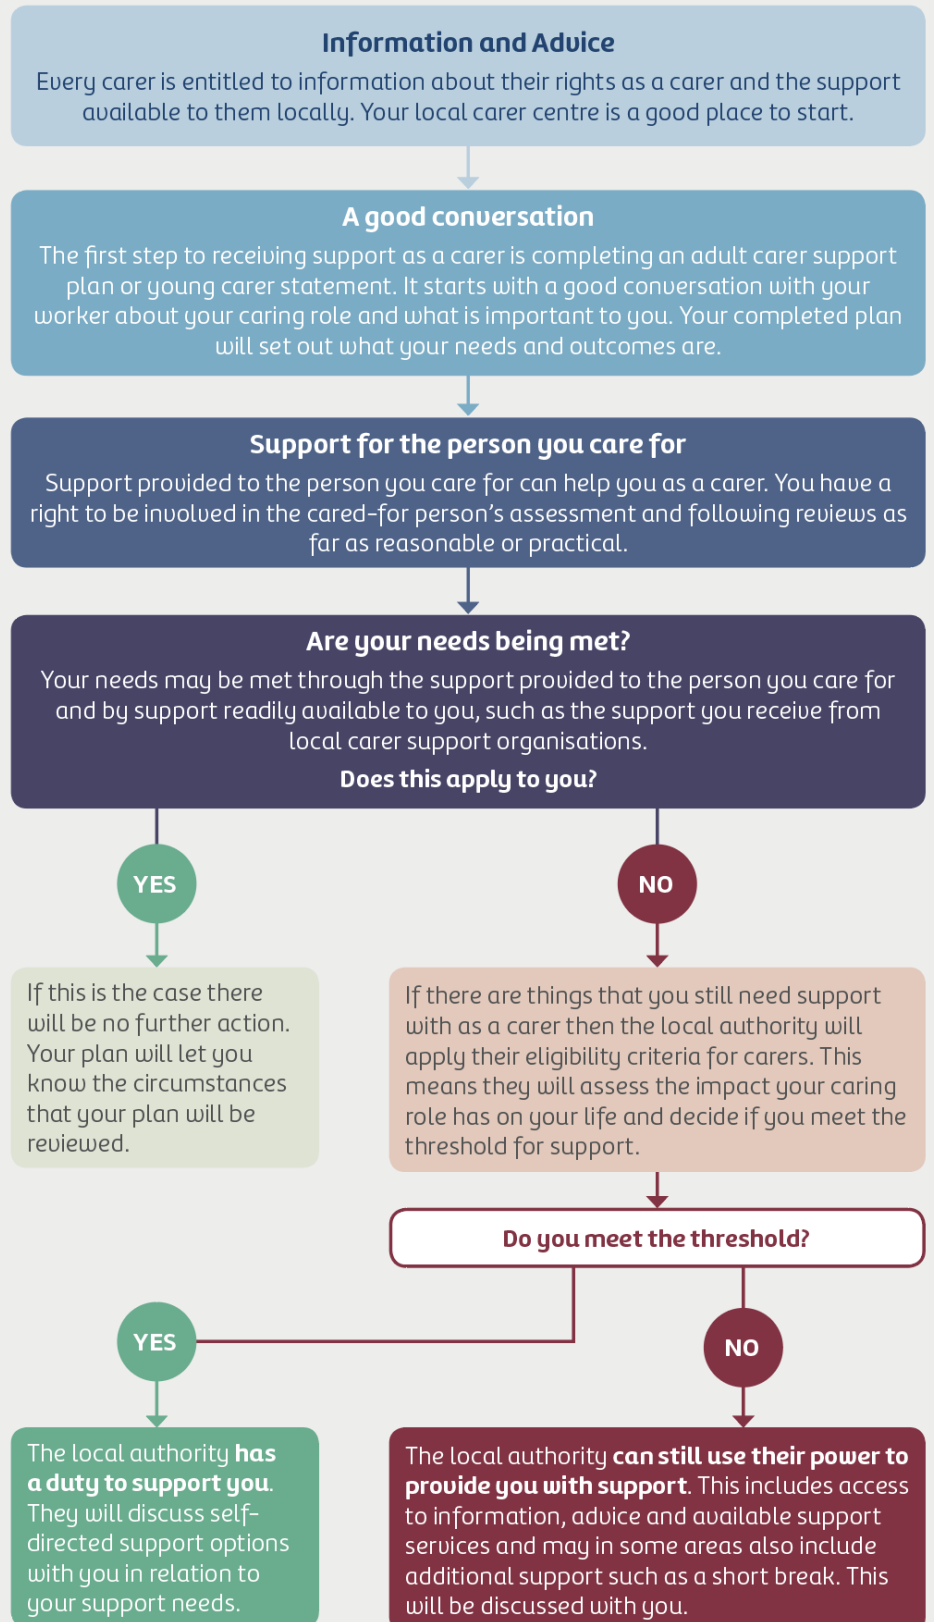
Information and Advice
Every carer is entitled to information about their rights as a carer and the support available to them locally. Your local carer centre is a good place to start.

A good conversation
The first step to receiving support as a carer is completing an adult carer support plan or young carer statement. It starts with a good conversation with your worker about your caring role and what is important to you. Your completed plan will set out what your needs and outcomes are.

Support for the person you care for
Support provided to the person you care for can help you as a carer. You have a right to be involved in the cared-for person's assessment and following reviews as far as reasonable or practical.

Are your needs being met?
Your needs may be met through the support provided to the person you care for and by support readily available to you, such as the support you receive from local carer support organisations.
Does this apply to you?

YES

NO

If this is the case there will be no further action. Your plan will let you know the circumstances that your plan will be reviewed.

If there are things that you still need support with as a carer then the local authority will apply their eligibility criteria for carers. This means they will assess the impact your caring role has on your life and decide if you meet the threshold for support.

Do you meet the threshold?

YES

NO

The local authority **has a duty to support you**. They will discuss self-directed support options with you in relation to your support needs.

The local authority **can still use their power to provide you with support**. This includes access to information, advice and available support services and may in some areas also include additional support such as a short break. This will be discussed with you.